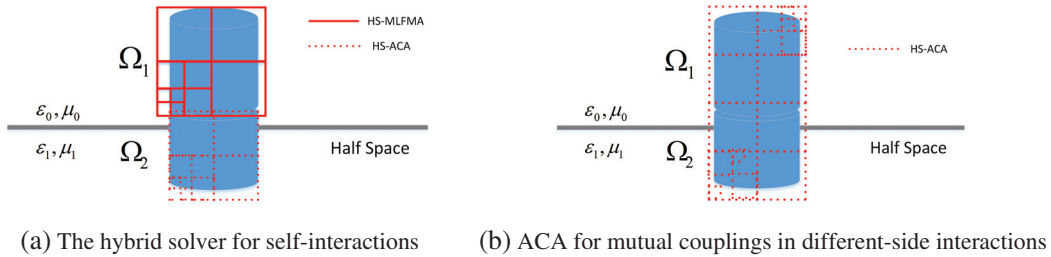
HS-MLFMA

HS-ACA

$\Omega_1$

$\varepsilon_0, \mu_0$

$\varepsilon_1, \mu_1$

$\Omega_2$

Half Space

(a) The hybrid solver for self-interactions

HS-ACA

$\Omega_1$

$\varepsilon_0, \mu_0$

$\varepsilon_1, \mu_1$

$\Omega_2$

Half Space

(b) ACA for mutual couplings in different-side interactions